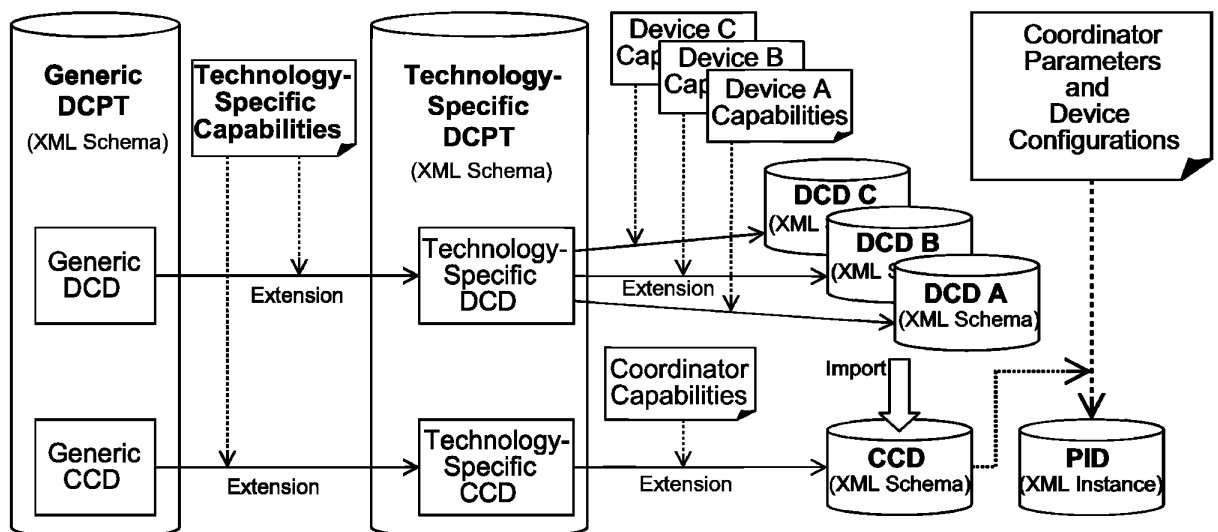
Generic DCPT (XML Schema)

Technology-Specific Capabilities

Technology-Specific DCPT (XML Schema)

Device C Cap

Device B Cap

Device A Capabilities

Coordinator Parameters and Device Configurations

Generic DCD

Extension

Technology-Specific DCD

DCD C (XML

DCD B (XML S

Extension

DCD A (XML Schema)

Coordinator Capabilities

Import

Generic CCD

Extension

Technology-Specific CCD

Extension

CCD (XML Schema)

PID (XML Instance)